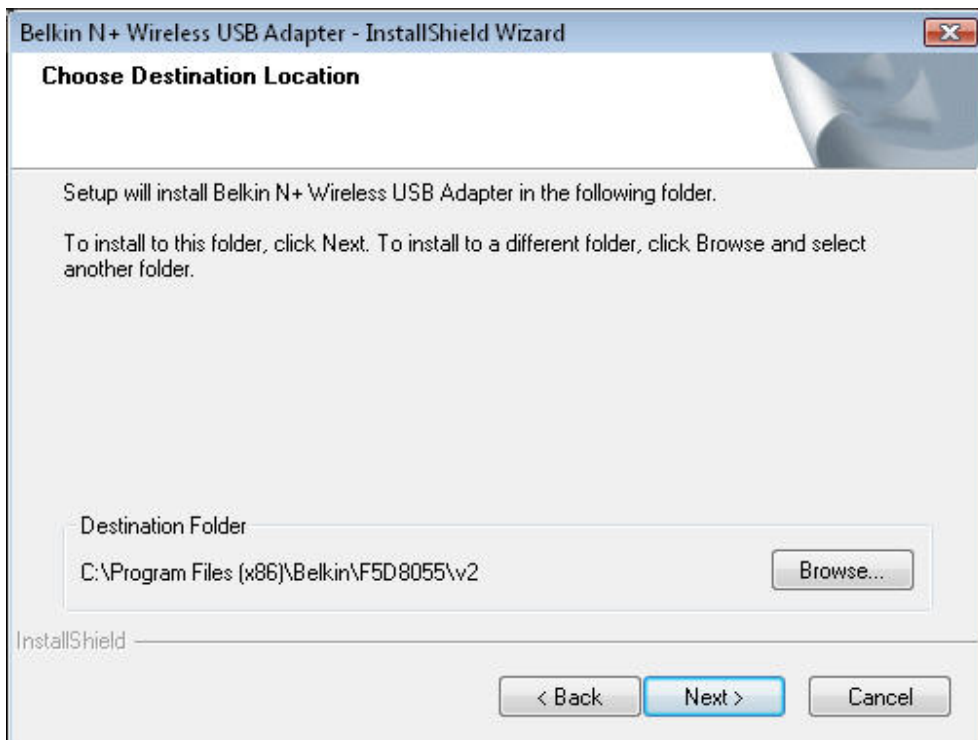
Belkin N+ Wireless USB Adapter - InstallShield Wizard

Choose Destination Location

Setup will install Belkin N+ Wireless USB Adapter in the following folder.

To install to this folder, click Next. To install to a different folder, click Browse and select another folder.

Destination Folder

C:\Program Files (x86)\Belkin\F5D8055\v2

Browse...

InstallShield

< Back

Next >

Cancel